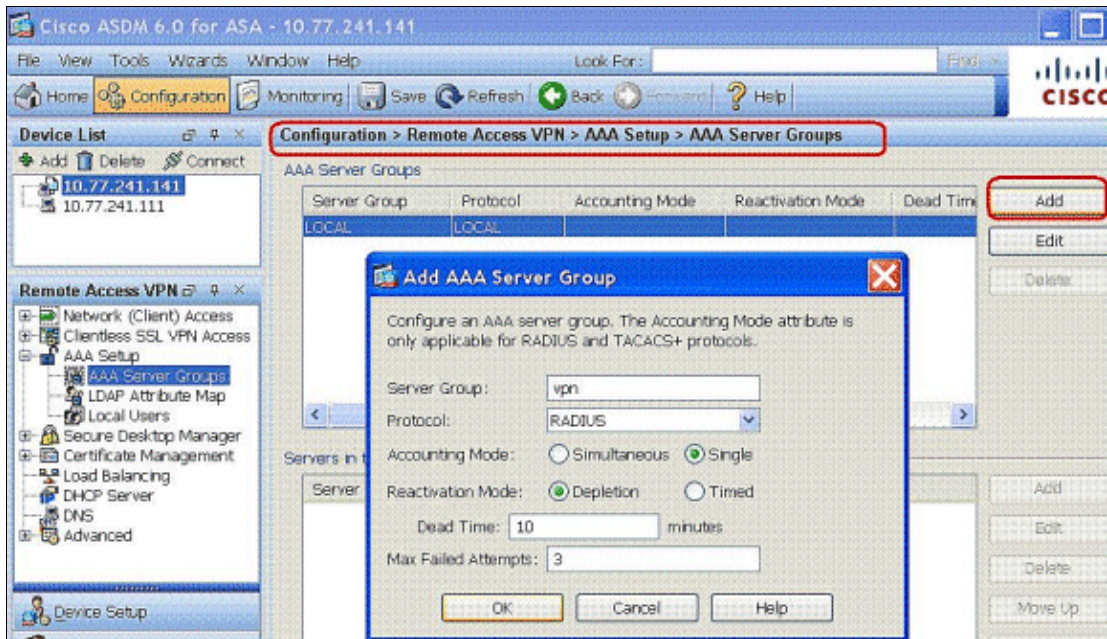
Cisco ASDM 6.0 for ASA - 10.77.241.141

File View Tools Wizards Window Help

Look For:

Find

Home Configuration Monitoring Save Refresh Back Forward Help

CISCO

Device List

Add Delete Connect

10.77.241.141
10.77.241.111

Remote Access VPN

Network (Client) Access
Clientless SSL VPN Access
AAA Setup
AAA Server Groups
LDAP Attribute Map
Local Users
Secure Desktop Manager
Certificate Management
Load Balancing
DHCP Server
DNS
Advanced

Device Setup

Configuration > Remote Access VPN > AAA Setup > AAA Server Groups

AAA Server Groups

| Server Group | Protocol | Accounting Mode | Reactivation Mode | Dead Tim |
|---|---|---|---|---|
| LOCAL | LOCAL | | | |

Add
Edit
Delete

Servers in t

Server

Add
Edit
Delete
Move Up

Add AAA Server Group

Configure an AAA server group. The Accounting Mode attribute is only applicable for RADIUS and TACACS+ protocols.

Server Group: vpn
Protocol: RADIUS
Accounting Mode: Simultaneous Single
Reactivation Mode: Depletion Timed
Dead Time: 10 minutes
Max Failed Attempts: 3

OK Cancel Help